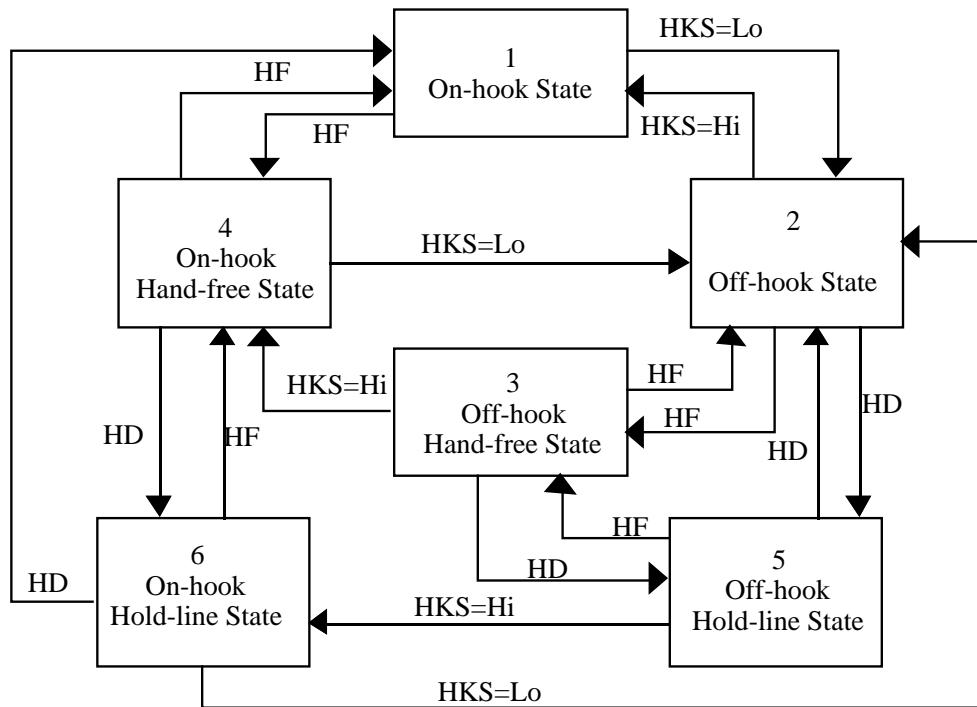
1
On-hook State

HKS=Lo

HF

HF

HKS=Hi

4
On-hook
Hand-free State

HKS=Lo

2
Off-hook State

HKS=Hi

3
Off-hook
Hand-free State

HF

HF

HD

HD

HF

HD

HF

6
On-hook
Hold-line State

HD

HD

HKS=Hi

5
Off-hook
Hold-line State

HKS=Lo